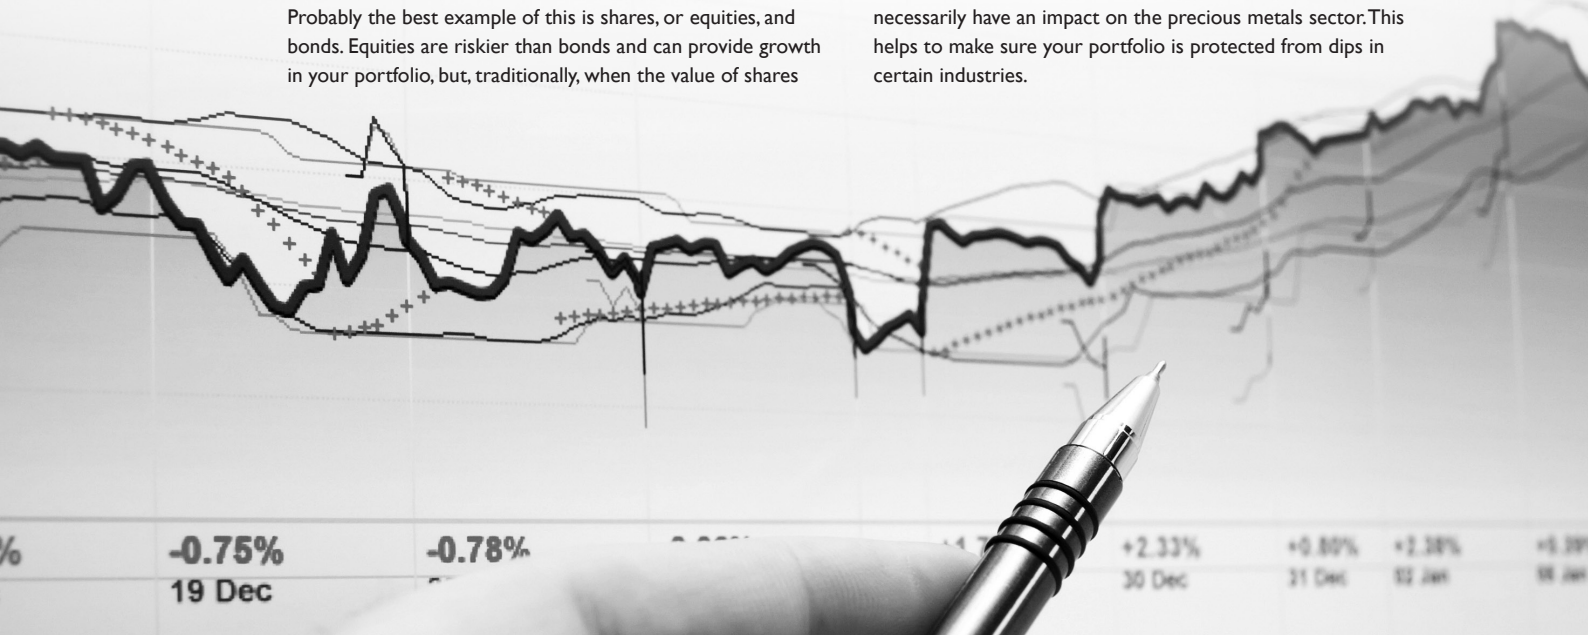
Probably the best example of this is shares, or equities, and bonds. Equities are riskier than bonds and can provide growth in your portfolio, but, traditionally, when the value of shares

necessarily have an impact on the precious metals sector. This helps to make sure your portfolio is protected from dips in certain industries.

%
-0.75%
19 Dec
-0.78%
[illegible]
+1.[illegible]
+2.33%
30 Dec
+0.80%
31 Dec
+2.38%
02 Jan
+5.39%
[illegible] Jan